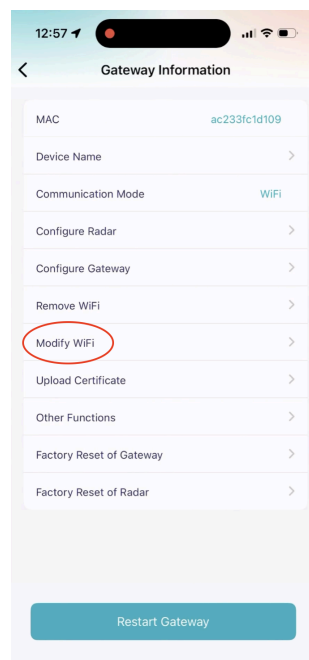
12:57

Gateway Information

MAC ac233fc1d109

Device Name

Communication Mode WiFi

Configure Radar

Configure Gateway

Remove WiFi

Modify WiFi

Upload Certificate

Other Functions

Factory Reset of Gateway

Factory Reset of Radar

Restart Gateway